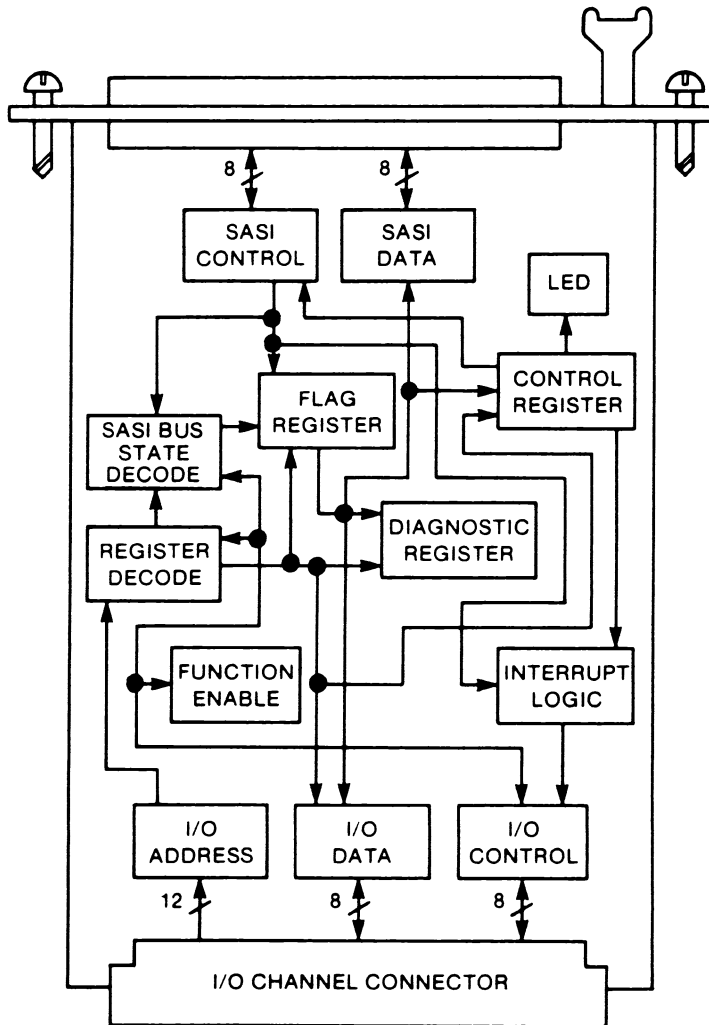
8

8

SASI CONTROL

SASI DATA

LED

FLAG REGISTER

CONTROL REGISTER

SASI BUS STATE DECODE

DIAGNOSTIC REGISTER

REGISTER DECODE

FUNCTION ENABLE

INTERRUPT LOGIC

I/O ADDRESS

I/O DATA

I/O CONTROL

12

8

8

I/O CHANNEL CONNECTOR